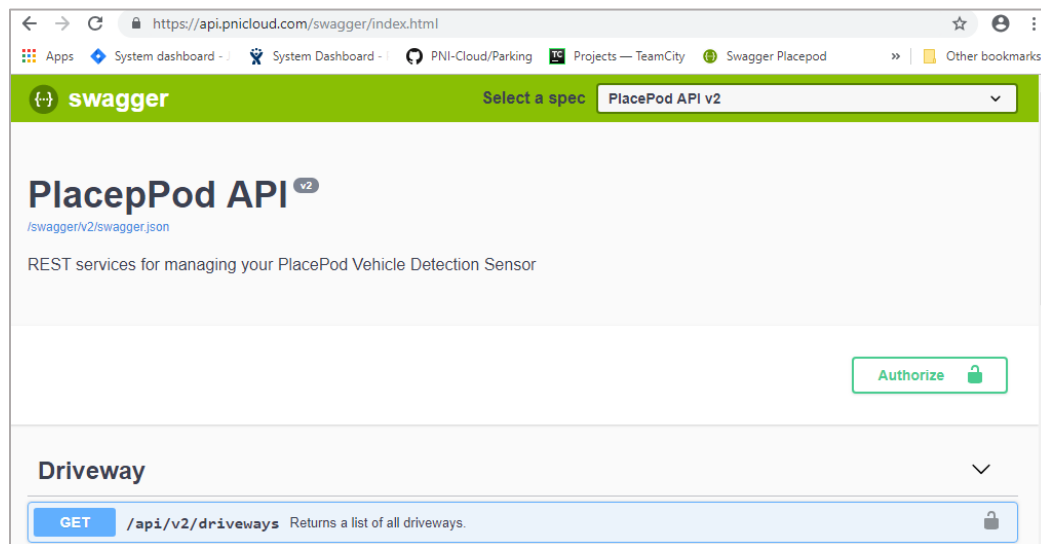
https://api.pnicloud.com/swagger/index.html

Apps System dashboard - J System Dashboard - PNI-Cloud/Parking Projects — TeamCity Swagger Placepod » Other bookmarks

swagger Select a spec PlacePod API v2

PlacepPod API v2

/swagger/v2/swagger.json

REST services for managing your PlacePod Vehicle Detection Sensor

Authorize

Driveway

GET /api/v2/driveways Returns a list of all driveways.